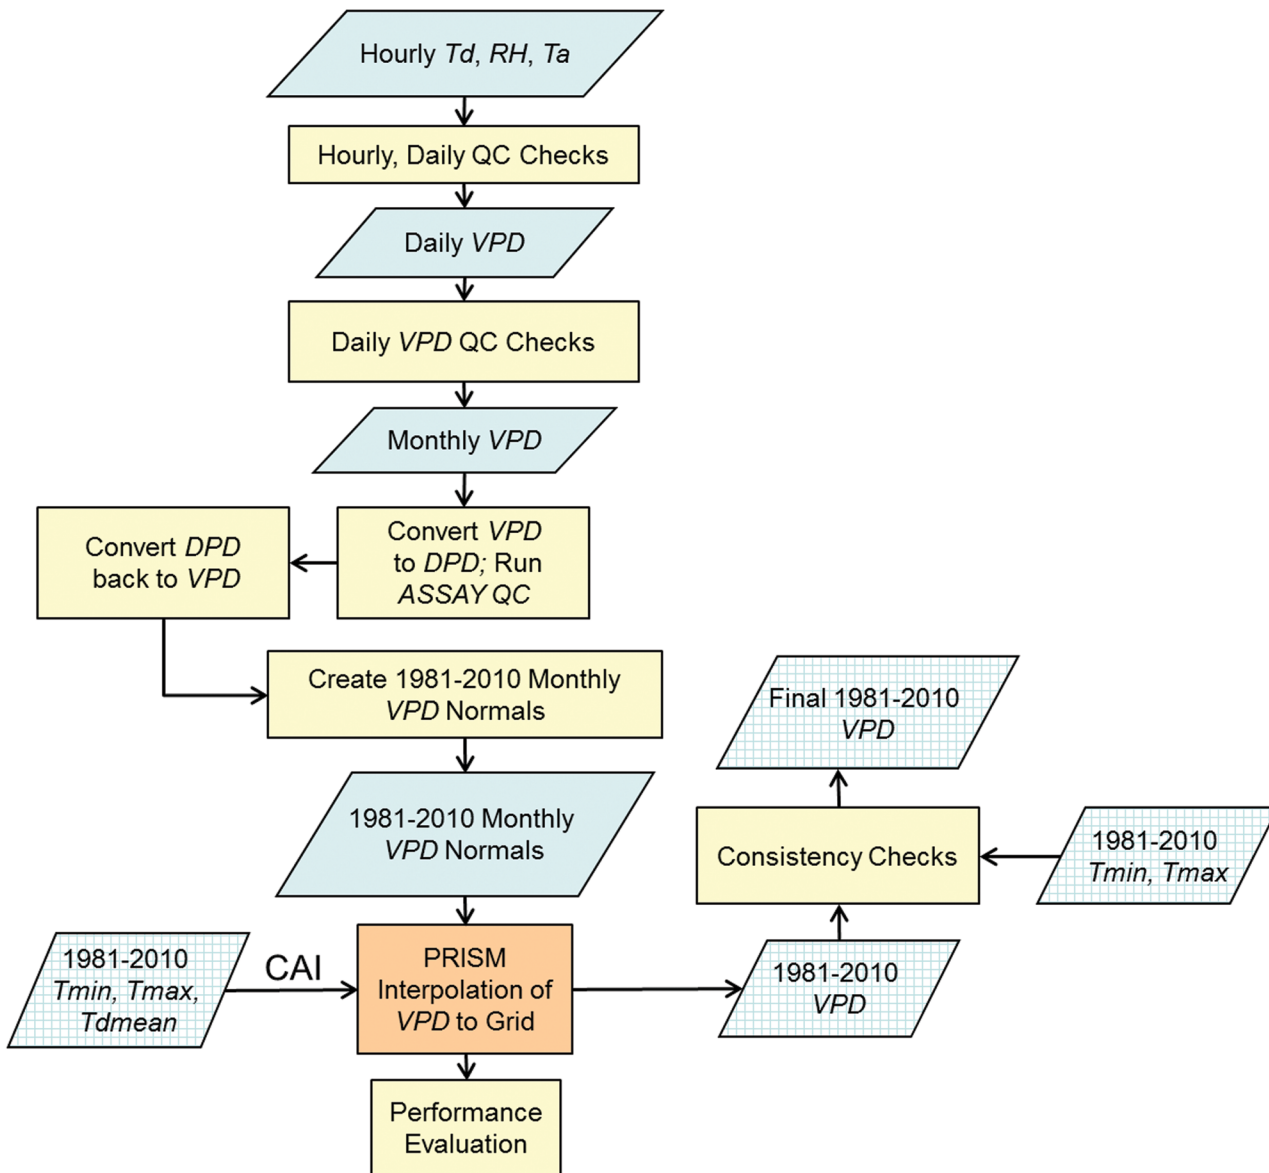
Hourly Td, RH, Ta

Hourly, Daily QC Checks

Daily VPD

Daily VPD QC Checks

Monthly VPD

Convert DPD back to VPD

Convert VPD to DPD; Run ASSAY QC

Create 1981-2010 Monthly VPD Normals

Final 1981-2010 VPD

1981-2010 Monthly VPD Normals

Consistency Checks

1981-2010 Tmin, Tmax

1981-2010 Tmin, Tmax, Tdmean

CAI

PRISM Interpolation of VPD to Grid

1981-2010 VPD

Performance Evaluation